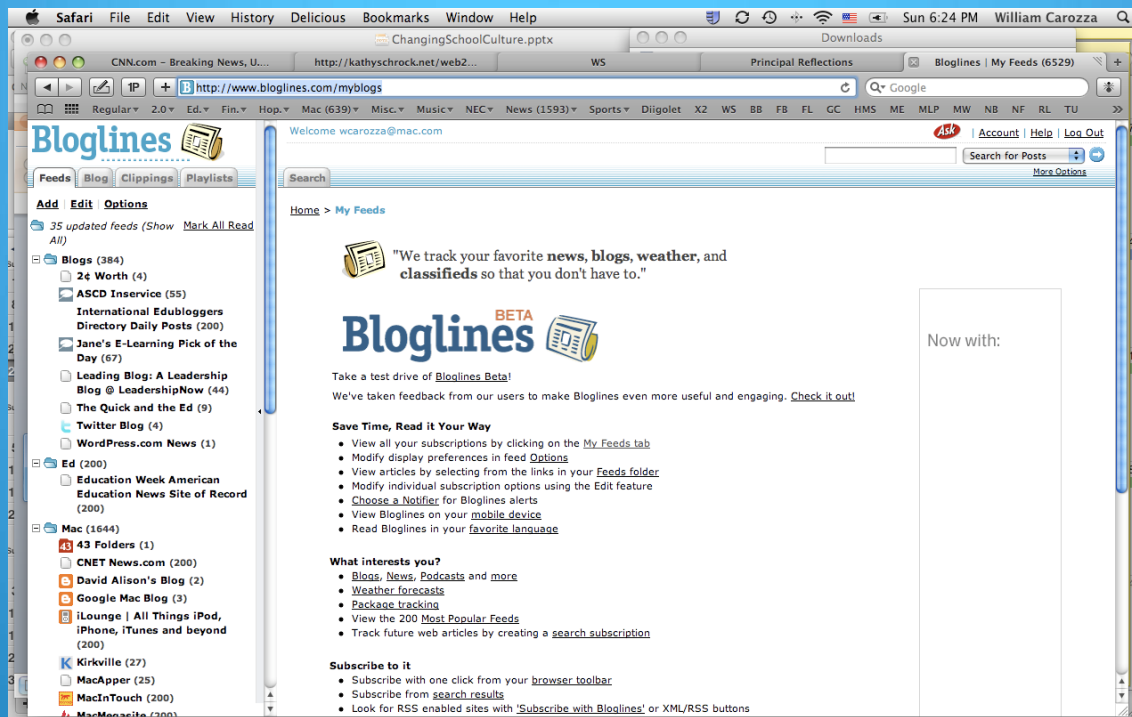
Safari File Edit View History Delicious Bookmarks Window Help
Sun 6:24 PM William Carozza

ChangingSchoolCulture.pptx
Downloads

CNN.com – Breaking News, U... | http://kathyschrock.net/web2... | WS | Principal Reflections | Bloglines | My Feeds (6529)

1P
http://www.bloglines.com/myblogs
Google

Regular▾ 2.0▾ Ed.▾ Fin.▾ Hop.▾ Mac (639)▾ Misc.▾ Music▾ NEC▾ News (1593)▾ Sports▾ Diigolet X2 WS BB FB FL GC HMS ME MLP MW NB NF RL TU

Bloglines

Feeds | Blog | Clippings | Playlists

Add | Edit | Options

35 updated feeds (Show All) Mark All Read

Blogs (384)
2¢ Worth (4)
ASCD Inservice (55)
International Edubloggers Directory Daily Posts (200)
Jane's E-Learning Pick of the Day (67)
Leading Blog: A Leadership Blog @ LeadershipNow (44)
The Quick and the Ed (9)
Twitter Blog (4)
WordPress.com News (1)
Ed (200)
Education Week American Education News Site of Record (200)
Mac (1644)
43 Folders (1)
CNET News.com (200)
David Alison's Blog (2)
Google Mac Blog (3)
iLounge | All Things iPod, iPhone, iTunes and beyond (200)
Kirkville (27)
MacApper (25)
MacInTouch (200)

Welcome wcarozza@mac.com
Ask | Account | Help | Log Out
Search for Posts
More Options

Search

Home > My Feeds

"We track your favorite news, blogs, weather, and classifieds so that you don't have to."

Bloglines BETA

Take a test drive of Bloglines Beta!

We've taken feedback from our users to make Bloglines even more useful and engaging. Check it out!

Save Time, Read it Your Way
• View all your subscriptions by clicking on the My Feeds tab
• Modify display preferences in feed Options
• View articles by selecting from the links in your Feeds folder
• Modify individual subscription options using the Edit feature
• Choose a Notifier for Bloglines alerts
• View Bloglines on your mobile device
• Read Bloglines in your favorite language

What interests you?
• Blogs, News, Podcasts and more
• Weather forecasts
• Package tracking
• View the 200 Most Popular Feeds
• Track future web articles by creating a search subscription

Subscribe to it
• Subscribe with one click from your browser toolbar
• Subscribe from search results
• Look for RSS enabled sites with 'Subscribe with Bloglines' or XML/RSS buttons

Now with: